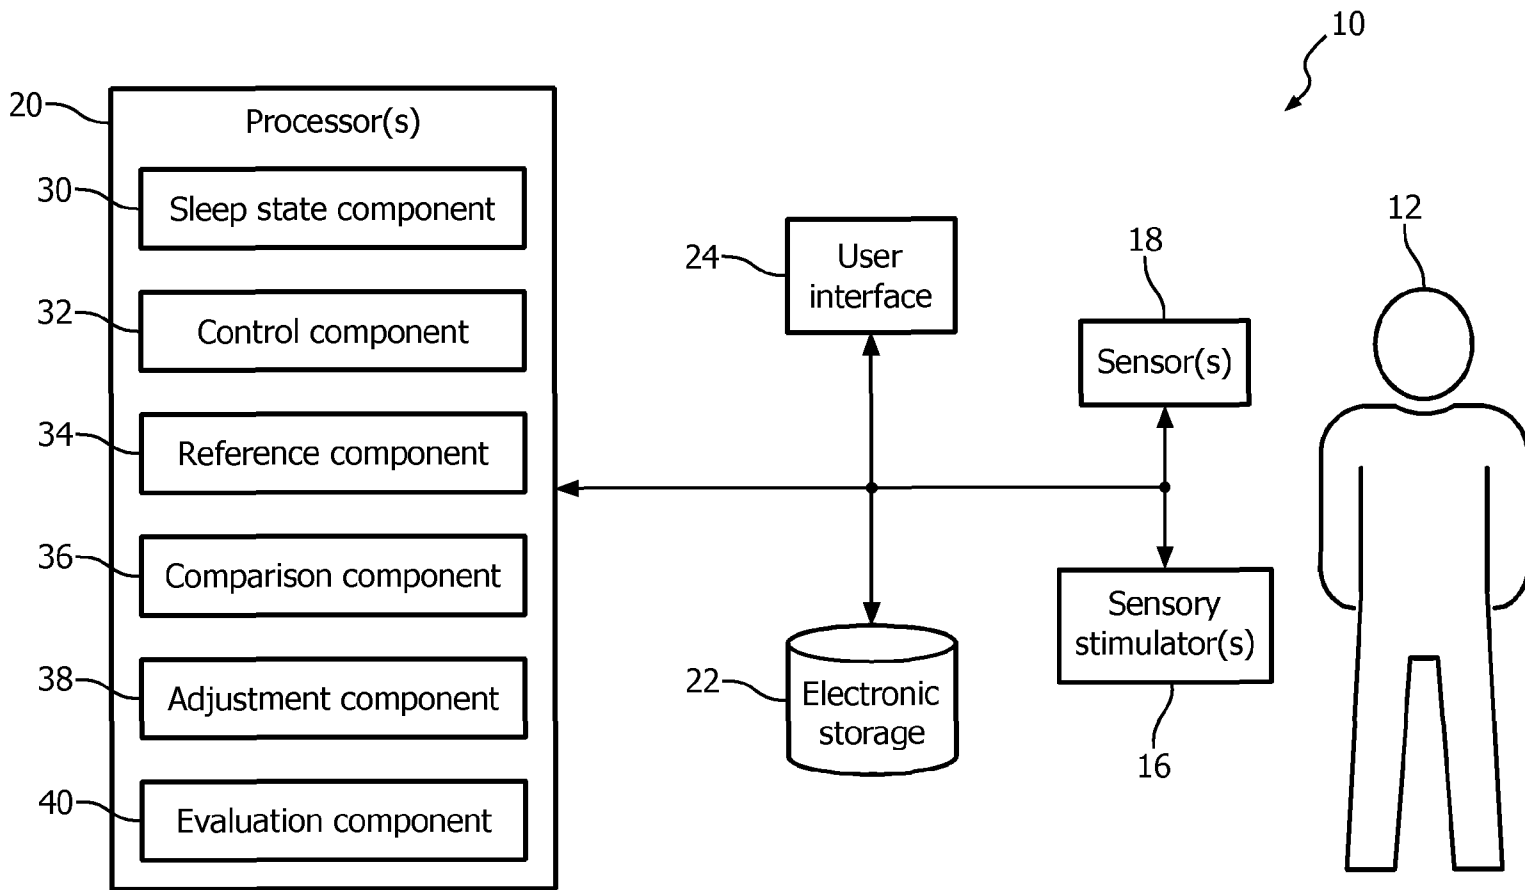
10

20

Processor(s)

30

Sleep state component

32

Control component

34

Reference component

36

Comparison component

38

Adjustment component

40

Evaluation component

24

User interface

22

Electronic storage

18

Sensor(s)

Sensory stimulator(s)

16

12